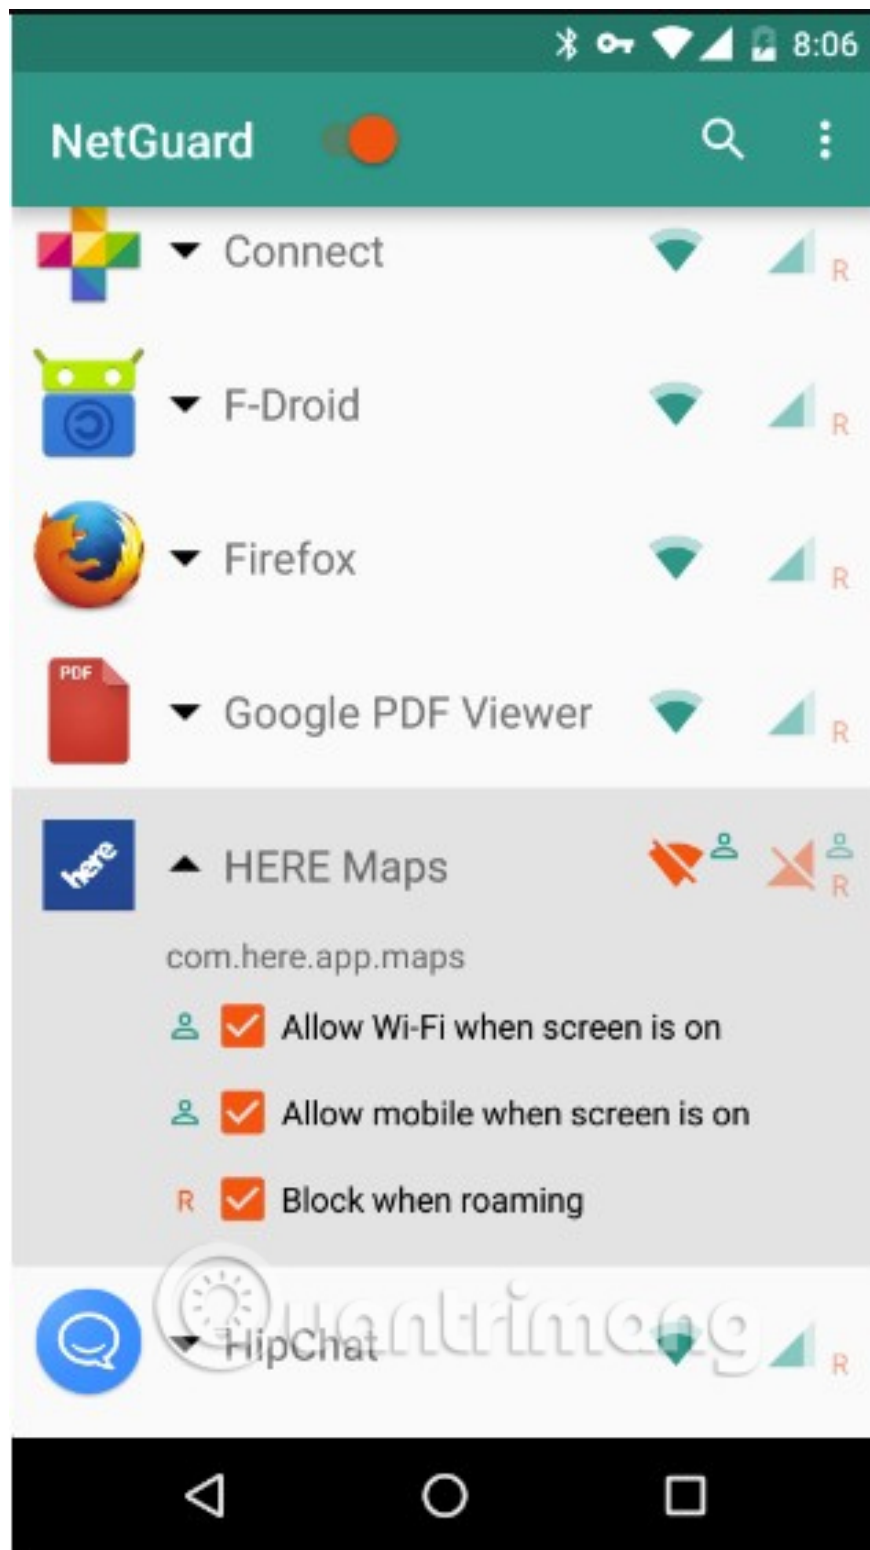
8:06

NetGuard

Connect R

F-Droid R

Firefox R

PDF

Google PDF Viewer R

here

HERE Maps R

com.here.app.maps

Allow Wi-Fi when screen is on

Allow mobile when screen is on

R Block when roaming

HipChat R

quantrimang